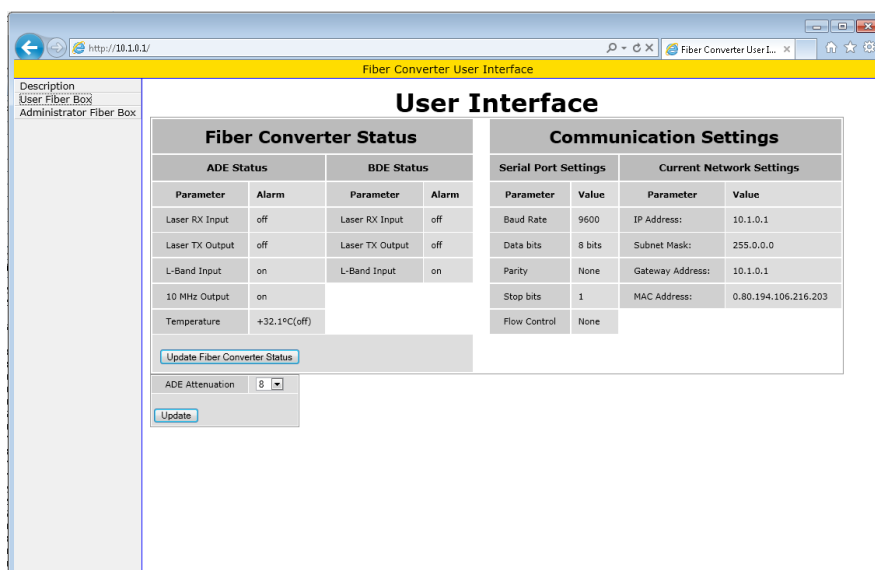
http://10.1.0.1/

Fiber Converter User I... ×

Fiber Converter User Interface

Description
User Fiber Box
Administrator Fiber Box

User Interface

Fiber Converter Status

| ADE Status | | BDE Status | |
|---|---|---|---|
| Parameter | Alarm | Parameter | Alarm |
| Laser RX Input | off | Laser RX Input | off |
| Laser TX Output | off | Laser TX Output | off |
| L-Band Input | on | L-Band Input | on |
| 10 MHz Output | on | | |
| Temperature | +32.1ºC(off) | | |

Update Fiber Converter Status

Communication Settings

| Serial Port Settings | | Current Network Settings | |
|---|---|---|---|
| Parameter | Value | Parameter | Value |
| Baud Rate | 9600 | IP Address: | 10.1.0.1 |
| Data bits | 8 bits | Subnet Mask: | 255.0.0.0 |
| Parity | None | Gateway Address: | 10.1.0.1 |
| Stop bits | 1 | MAC Address: | 0.80.194.106.216.203 |
| Flow Control | None | | |

ADE Attenuation 8

Update